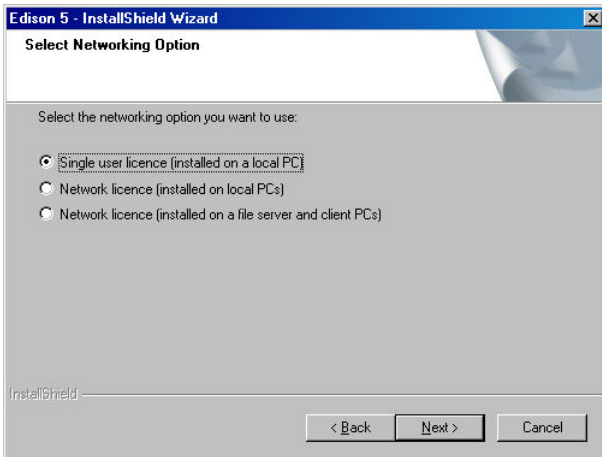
Edison 5 - InstallShield Wizard
Select Networking Option

Select the networking option you want to use:

Single user licence (installed on a local PC)
Network licence (installed on local PCs)
Network licence (installed on a file server and client PCs)

InstallShield

< Back
Next >
Cancel